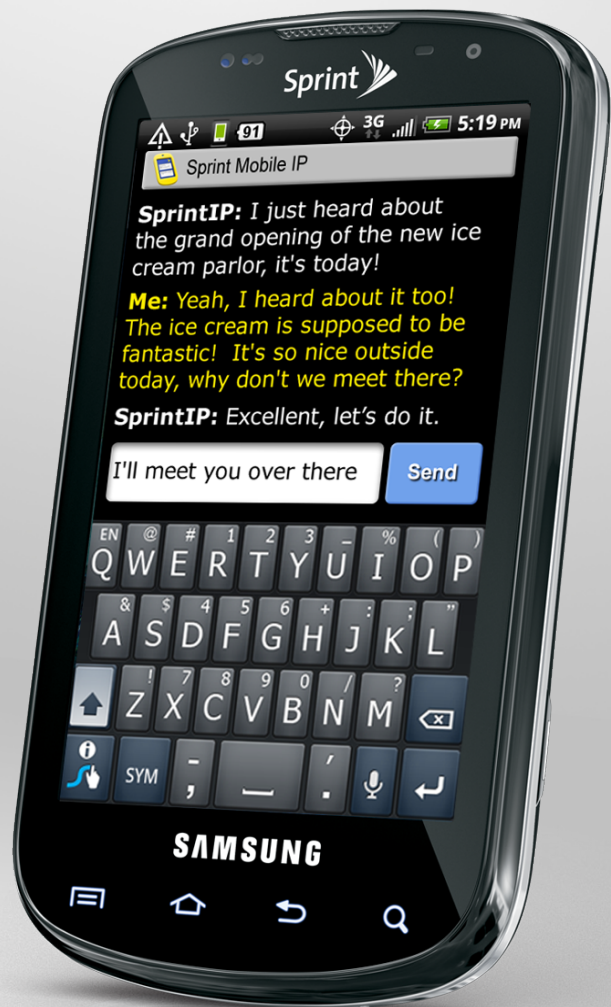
Sprint

91 3G 5:19 PM

Sprint Mobile IP

SprintIP: I just heard about the grand opening of the new ice cream parlor, it's today!

Me: Yeah, I heard about it too! The ice cream is supposed to be fantastic! It's so nice outside today, why don't we meet there?

SprintIP: Excellent, let's do it.

I'll meet you over there

Send

EN Q @ W # E 1 R 2 T 3 Y U % I ( O ) P
& A $ S 4 D 5 F 6 G + H : J ; K " L
! Z 7 X 8 C 9 V 0 B / N ? M
SYM - , ' .

SAMSUNG